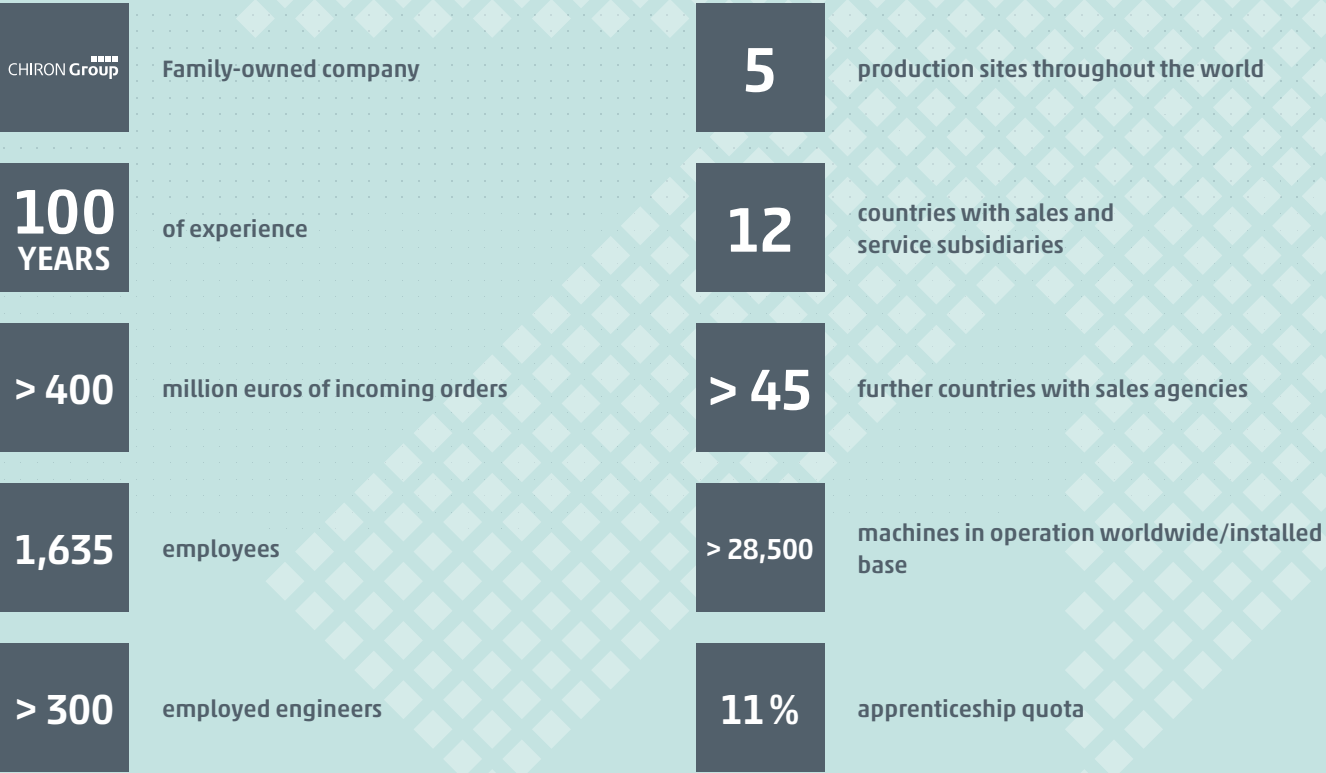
CHIRON Group

Family-owned company

100 YEARS

of experience

> 400

million euros of incoming orders

1,635

employees

> 300

employed engineers

5

production sites throughout the world

12

countries with sales and service subsidiaries

> 45

further countries with sales agencies

> 28,500

machines in operation worldwide/installed base

11 %

apprenticeship quota